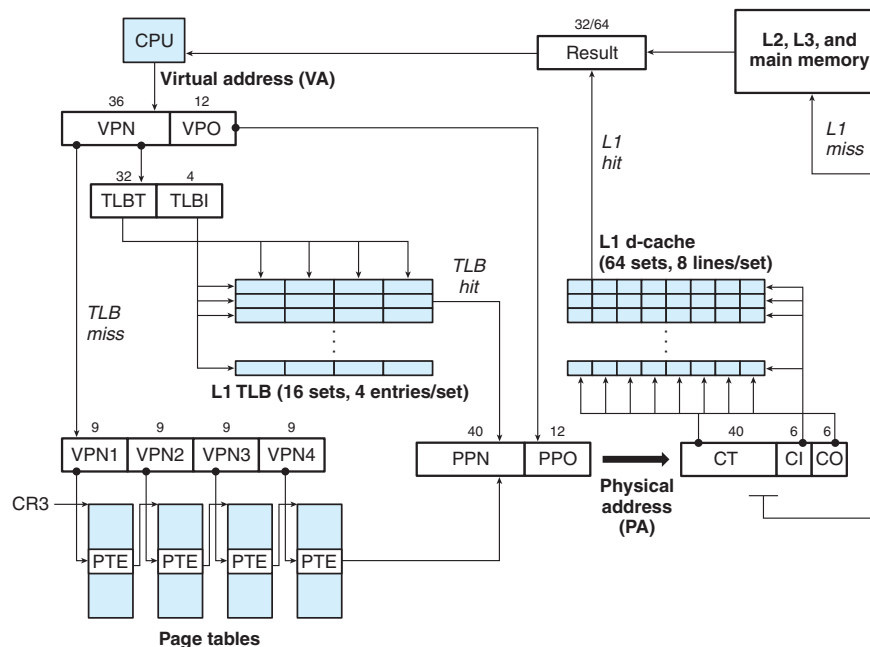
CPU

Virtual address (VA)

36 12

VPN VPO

32 4

TLBT TLBI

TLB miss

TLB hit

L1 TLB (16 sets, 4 entries/set)

9 9 9 9

VPN1 VPN2 VPN3 VPN4

CR3

PTE PTE PTE PTE

Page tables

40 12

PPN PPO

Physical address (PA)

32/64

Result

L2, L3, and main memory

L1 hit

L1 miss

L1 d-cache (64 sets, 8 lines/set)

40 6 6

CT CI CO